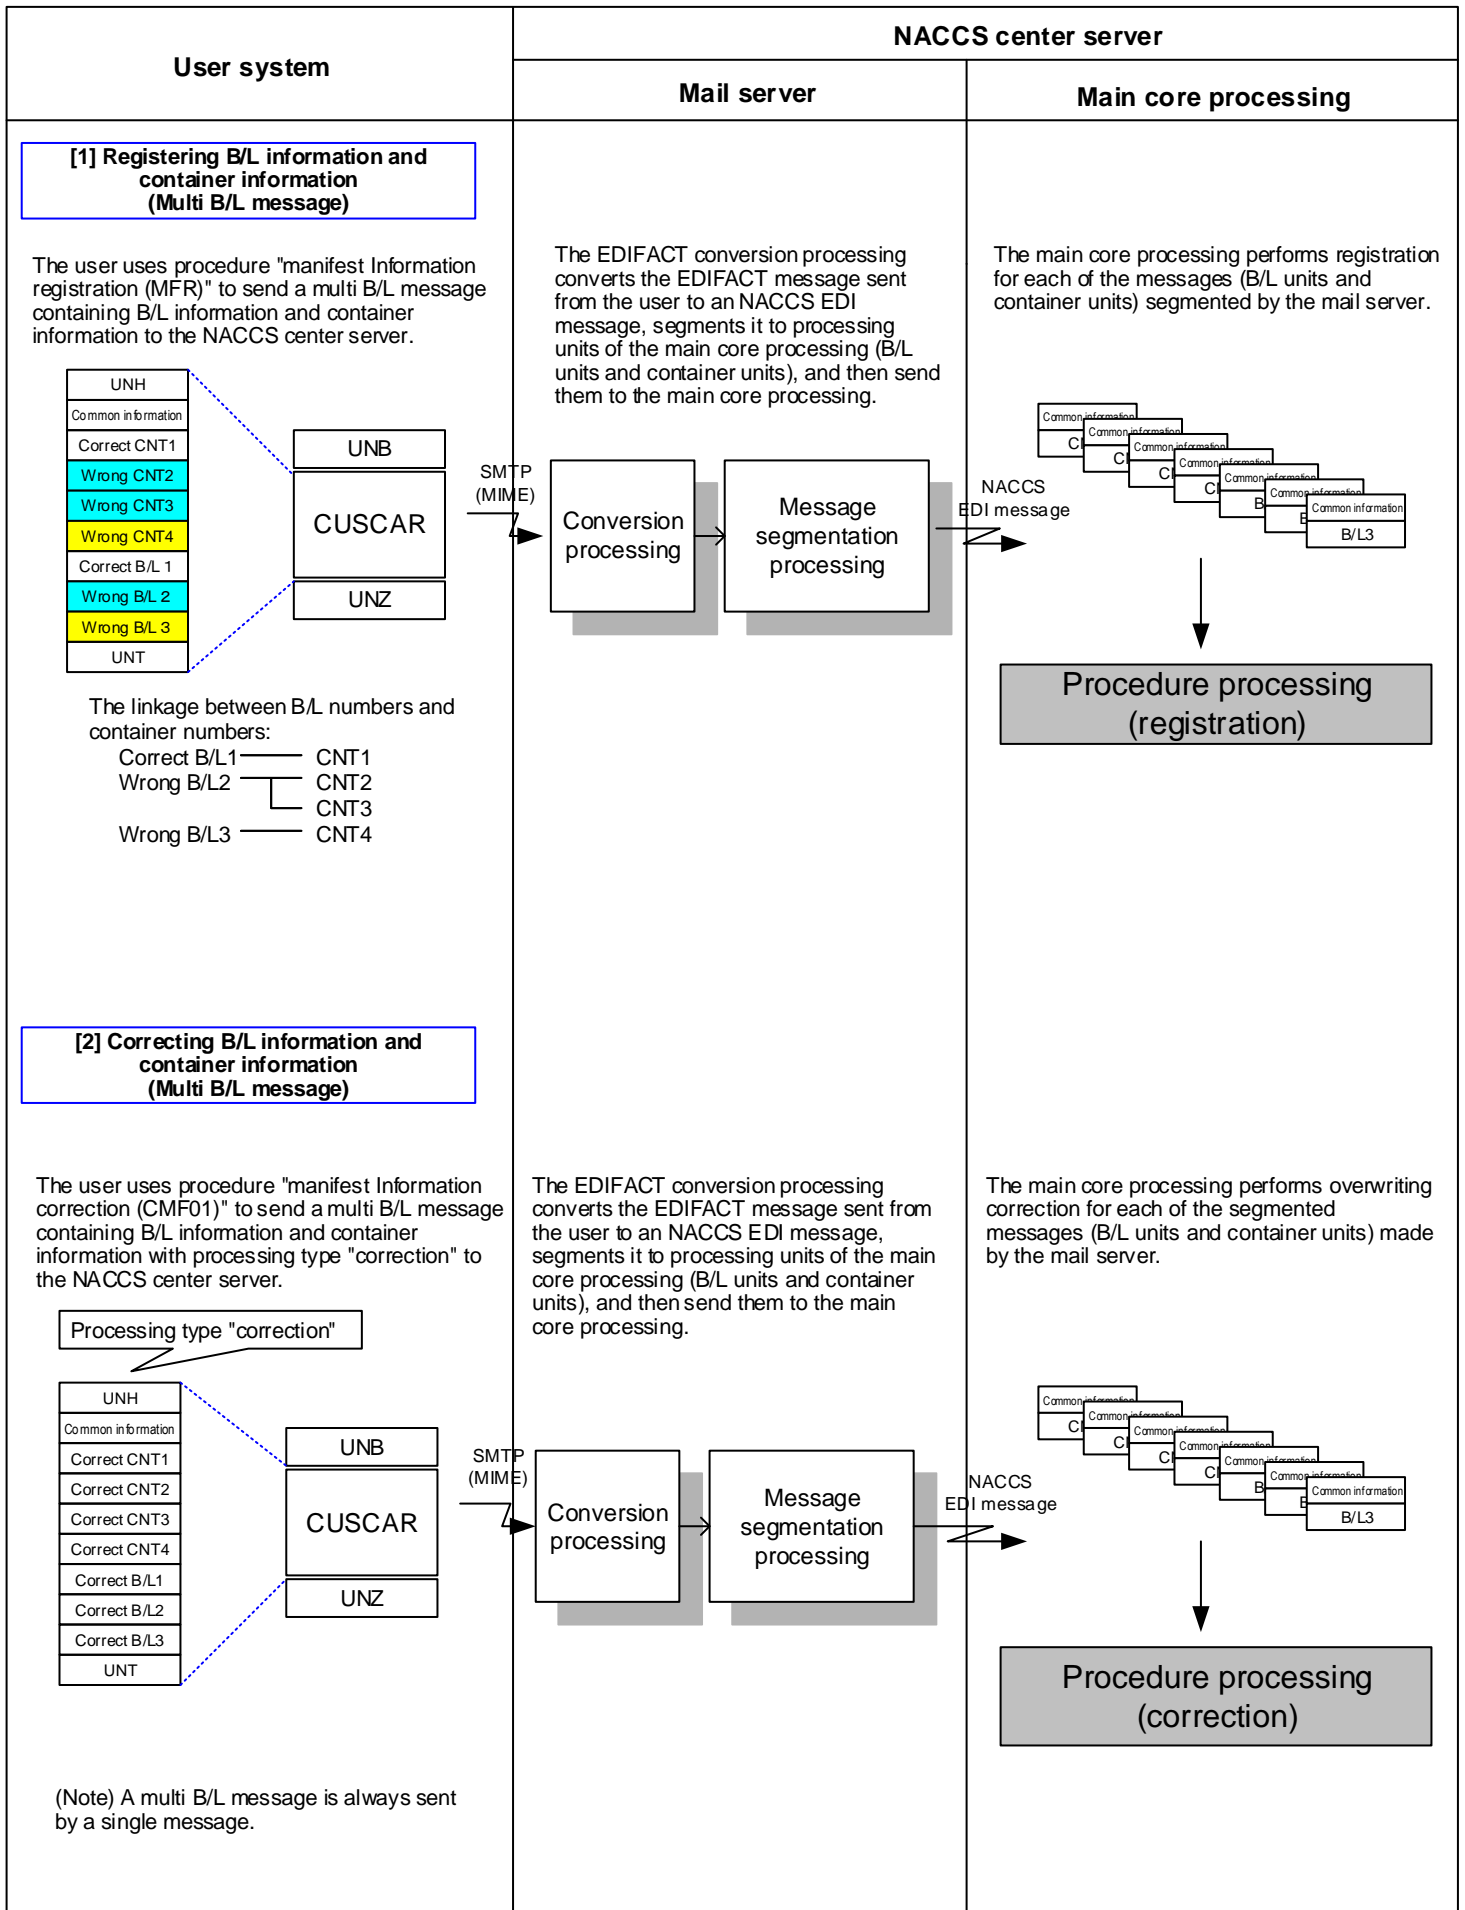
User system

NACCS center server

Mail server

Main core processing

[1] Registering B/L information and container information (Multi B/L message)

The user uses procedure "manifest Information registration (MFR)" to send a multi B/L message containing B/L information and container information to the NACCS center server.

The EDIFACT conversion processing converts the EDIFACT message sent from the user to an NACCS EDI message, segments it to processing units of the main core processing (B/L units and container units), and then send them to the main core processing.

The main core processing performs registration for each of the messages (B/L units and container units) segmented by the mail server.

UNH
Common information
Correct CNT1
Wrong CNT2
Wrong CNT3
Wrong CNT4
Correct B/L 1
Wrong B/L 2
Wrong B/L 3
UNT

UNB
CUSCAR
UNZ

SMTP (MIME)

Conversion processing

Message segmentation processing

NACCS EDI message

Common information
CI
Common information
CI
Common information
CI
Common information
CI
Common information
B
Common information
B
Common information
B/L3

Procedure processing (registration)

The linkage between B/L numbers and container numbers:
Correct B/L1 CNT1
Wrong B/L2 CNT2
CNT3
Wrong B/L3 CNT4

[2] Correcting B/L information and container information (Multi B/L message)

The user uses procedure "manifest Information correction (CMF01)" to send a multi B/L message containing B/L information and container information with processing type "correction" to the NACCS center server.

The EDIFACT conversion processing converts the EDIFACT message sent from the user to an NACCS EDI message, segments it to processing units of the main core processing (B/L units and container units), and then send them to the main core processing.

The main core processing performs overwriting correction for each of the segmented messages (B/L units and container units) made by the mail server.

Processing type "correction"

UNH
Common information
Correct CNT1
Correct CNT2
Correct CNT3
Correct CNT4
Correct B/L1
Correct B/L2
Correct B/L3
UNT

UNB
CUSCAR
UNZ

SMTP (MIME)

Conversion processing

Message segmentation processing

NACCS EDI message

Common information
CI
Common information
CI
Common information
CI
Common information
CI
Common information
B
Common information
B
Common information
B/L3

Procedure processing (correction)

(Note) A multi B/L message is always sent by a single message.